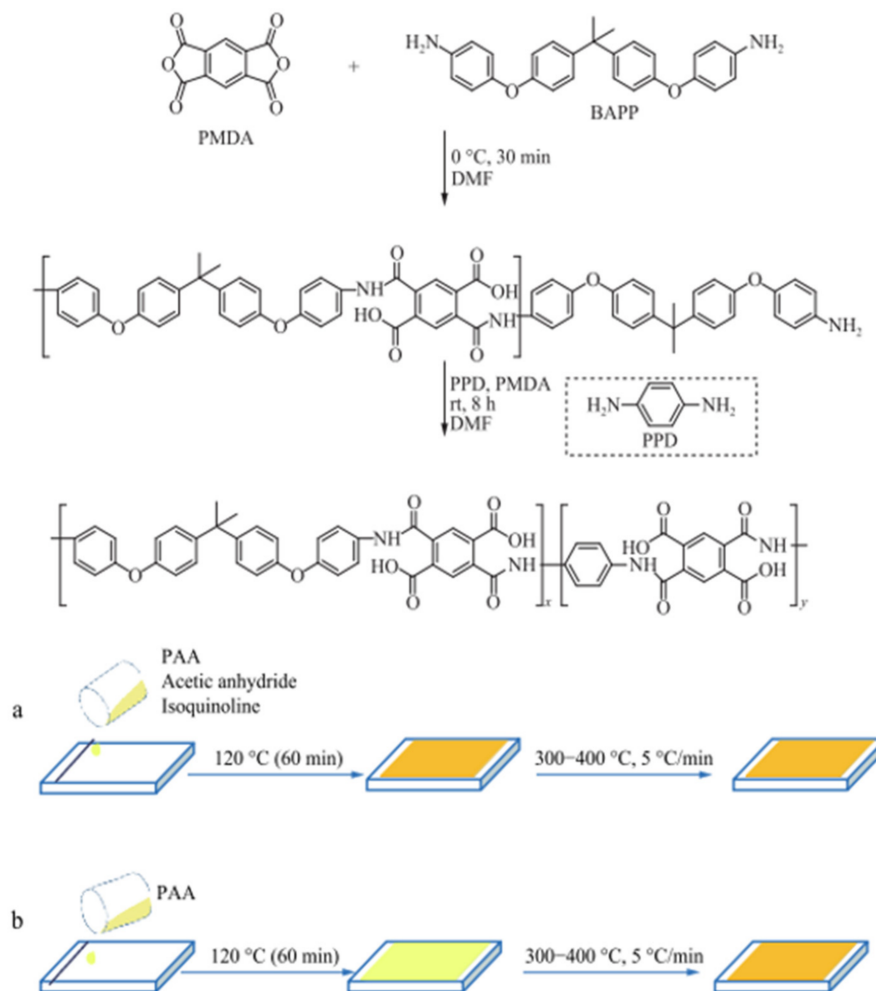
PMDA

+

$H_2N$

$NH_2$

BAPP

0 °C, 30 min
DMF

NH

O

OH

HO

O

O

NH

O

O

O

$NH_2$

PPD, PMDA
rt, 8 h
DMF

$H_2N$

$NH_2$

PPD

NH

O

OH

HO

O

NH

$x$

HO

O

NH

O

NH

OH

O

$y$

PAA
Acetic anhydride
Isoquinoline

a

120 °C (60 min)

300−400 °C, 5 °C/min

PAA

b

120 °C (60 min)

300−400 °C, 5 °C/min